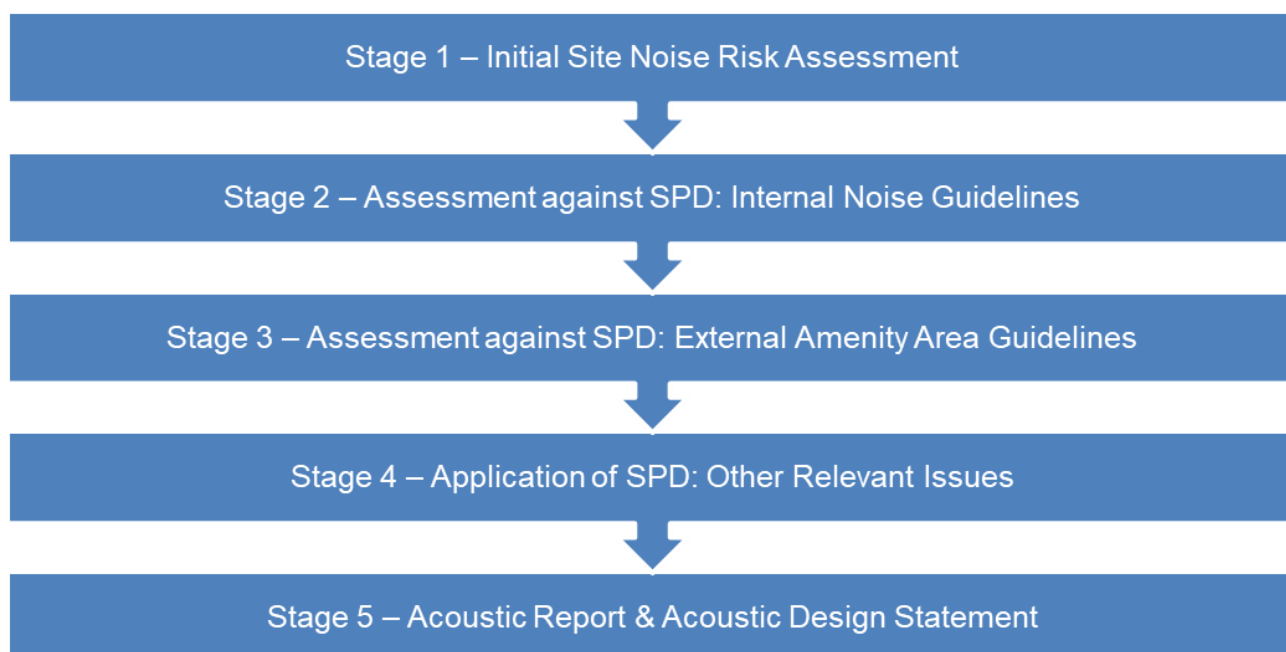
Stage 1 – Initial Site Noise Risk Assessment

Stage 2 – Assessment against SPD: Internal Noise Guidelines

Stage 3 – Assessment against SPD: External Amenity Area Guidelines

Stage 4 – Application of SPD: Other Relevant Issues

Stage 5 – Acoustic Report & Acoustic Design Statement